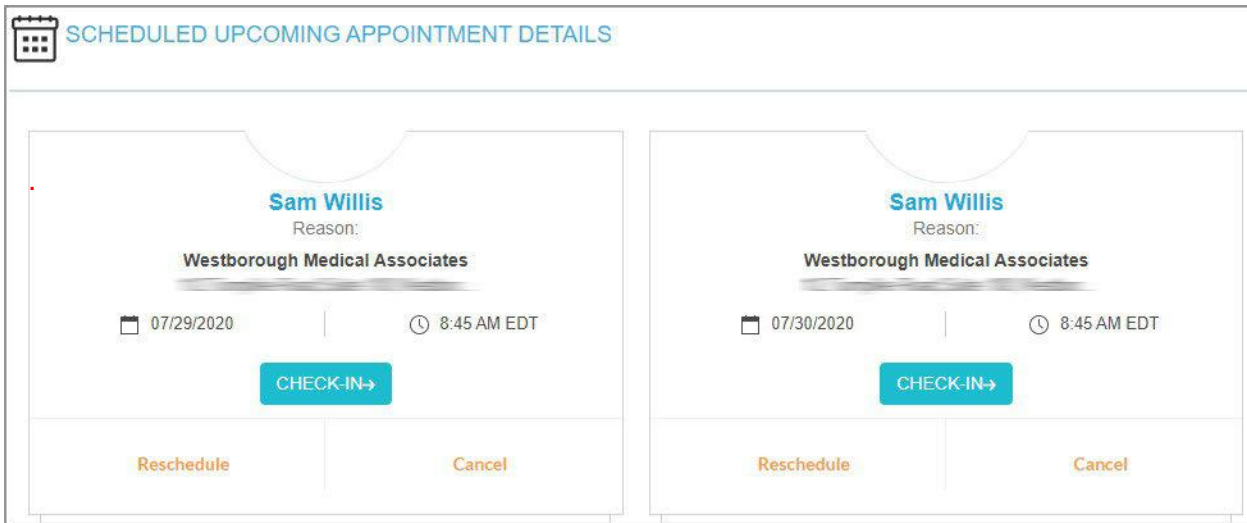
SCHEDULED UPCOMING APPOINTMENT DETAILS

Sam Willis
Reason:
Westborough Medical Associates
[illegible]

07/29/2020 8:45 AM EDT

CHECK-IN→

Reschedule Cancel

Sam Willis
Reason:
Westborough Medical Associates
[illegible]

07/30/2020 8:45 AM EDT

CHECK-IN→

Reschedule Cancel